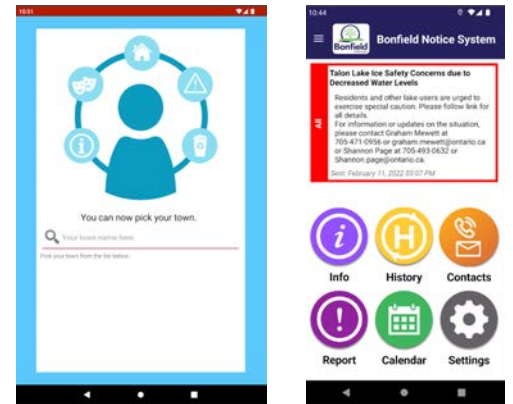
10:01

You can now pick your town.

Your town name here

Pick your town from the list below:

10:44

Bonfield

Bonfield Notice System

All

Talon Lake Ice Safety Concerns due to Decreased Water Levels

Residents and other lake users are urged to exercise special caution. Please follow link for all details.
For information or updates on the situation, please contact Graham Mewett at 705-471-0956 or graham.mewett@ontario.ca or Shannon Page at 705-493-0632 or Shannon.page@ontario.ca.

Sent: February 11, 2022 03:07 PM

Info

History

Contacts

Report

Calendar

Settings